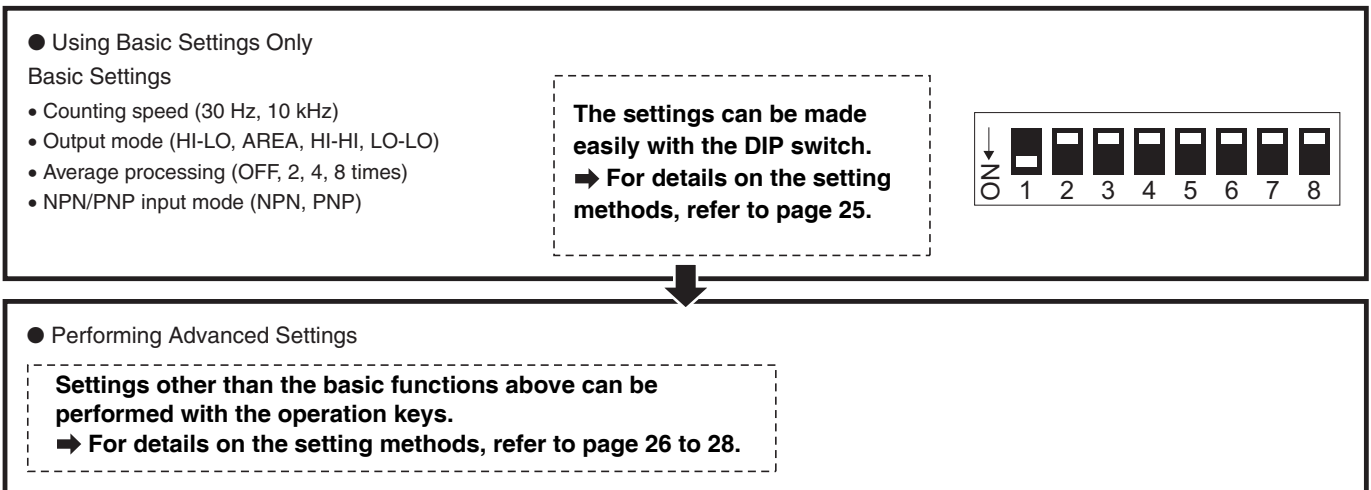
● Using Basic Settings Only

Basic Settings

• Counting speed (30 Hz, 10 kHz)
• Output mode (HI-LO, AREA, HI-HI, LO-LO)
• Average processing (OFF, 2, 4, 8 times)
• NPN/PNP input mode (NPN, PNP)

The settings can be made easily with the DIP switch.
➡ For details on the setting methods, refer to page 25.

ON 1 2 3 4 5 6 7 8

● Performing Advanced Settings

Settings other than the basic functions above can be performed with the operation keys.
➡ For details on the setting methods, refer to page 26 to 28.